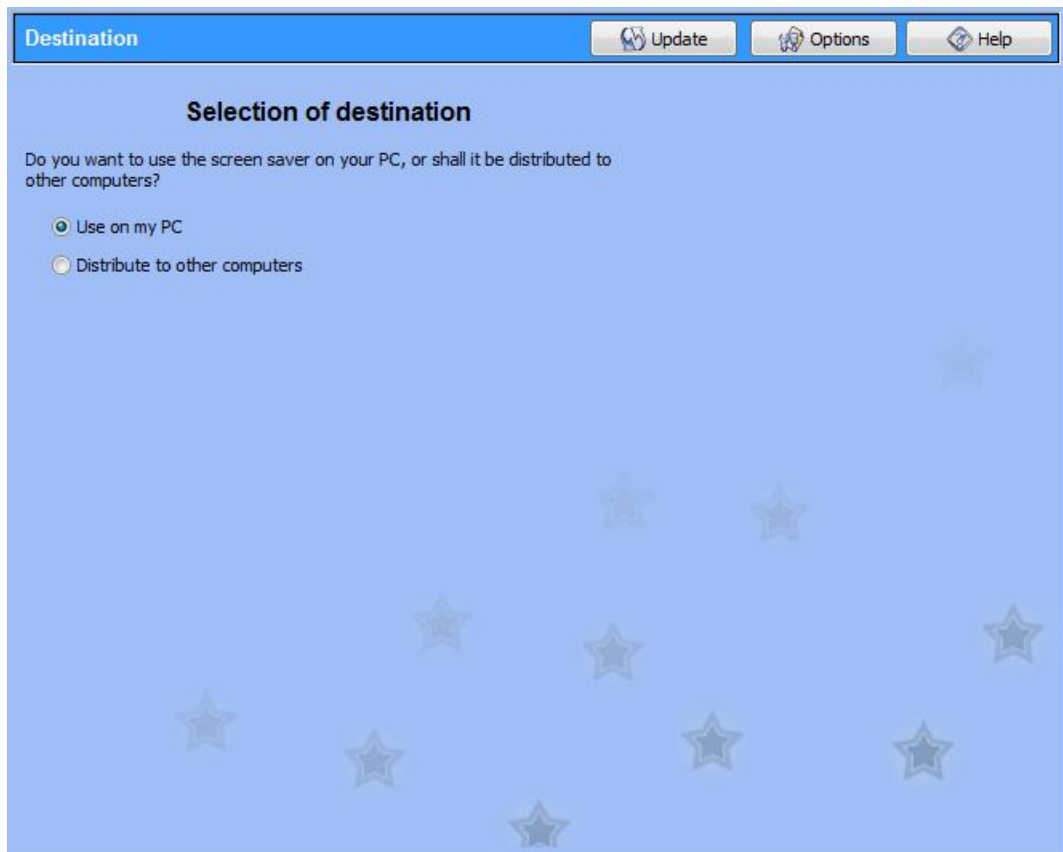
Destination

Update

Options

Help

Selection of destination

Do you want to use the screen saver on your PC, or shall it be distributed to other computers?

Use on my PC

Distribute to other computers